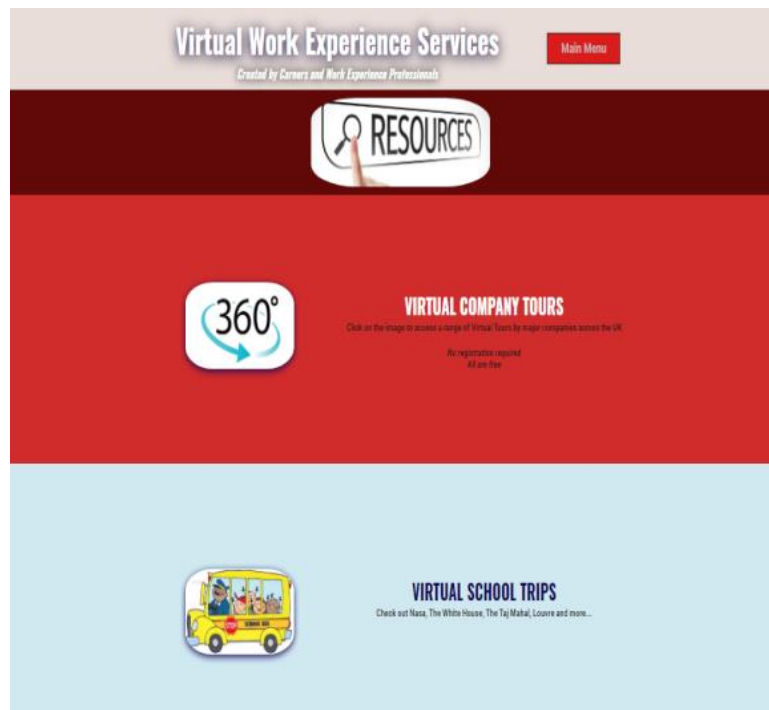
Virtual Work Experience Services

Created by Careers and Work Experience Professionals

Main Menu

RESOURCES

360°

VIRTUAL COMPANY TOURS

Click on the image to access a range of Virtual Tours by major companies across the UK

No registration required
All are free

STOP

SCHOOL BUS

VIRTUAL SCHOOL TRIPS

Check out Nasa, The White House, The Taj Mahal, Louvre and more...